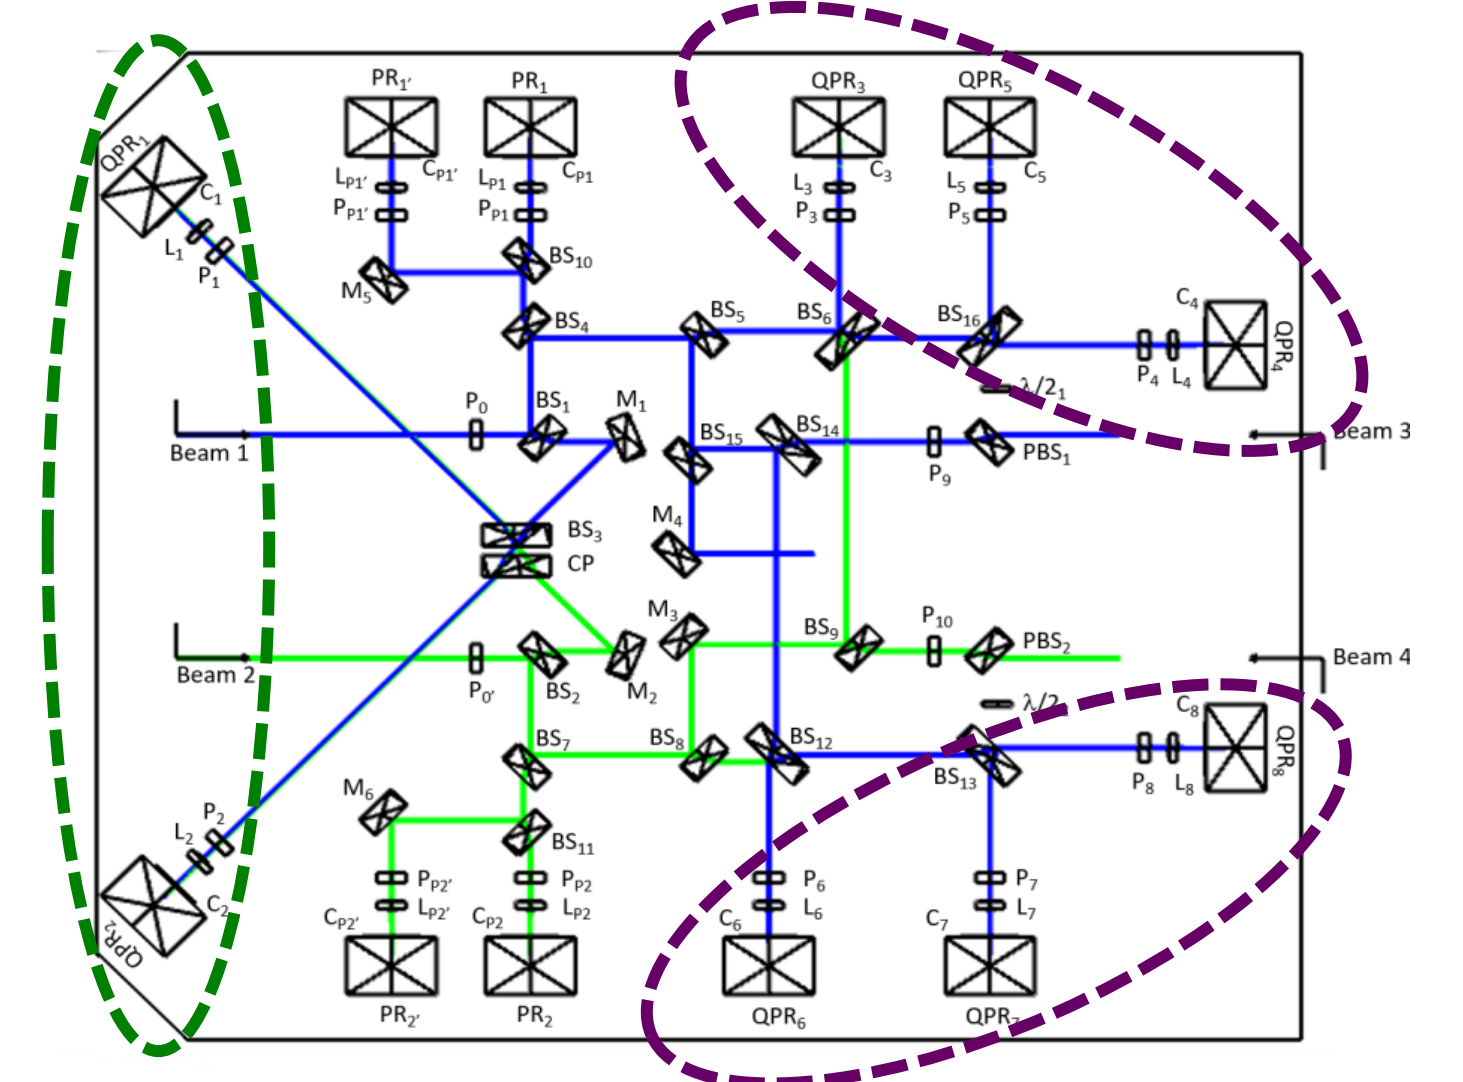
$PR_{1'}$ $PR_1$ $QPR_3$ $QPR_5$

$QPR_1$ $C_1$ $L_1$ $P_1$

$L_{P1'}$ $C_{P1'}$ $P_{P1'}$ $L_{P1}$ $C_{P1}$ $P_{P1}$ $L_3$ $C_3$ $P_3$ $L_5$ $C_5$ $P_5$

$M_5$ $BS_{10}$ $BS_4$ $BS_5$ $BS_6$ $BS_{16}$ $C_4$ $QPR_4$ $P_4$ $L_4$ $\lambda/2_1$

$P_0$ $BS_1$ $M_1$ $BS_{15}$ $BS_{14}$ $P_9$ $PBS_1$ Beam 3

Beam 1

$BS_3$ CP $M_4$

$M_3$ $BS_9$ $P_{10}$ $PBS_2$ Beam 4

Beam 2 $P_{0'}$ $BS_2$ $M_2$ $\lambda/2_2$

$BS_7$ $BS_8$ $BS_{12}$ $BS_{13}$ $C_8$ $QPR_8$ $P_8$ $L_8$

$M_6$ $BS_{11}$ $P_2$ $L_2$ $C_2$ $QPR_2$

$P_{P2'}$ $L_{P2'}$ $C_{P2'}$ $P_{P2}$ $L_{P2}$ $C_{P2}$ $P_6$ $L_6$ $C_6$ $P_7$ $L_7$ $C_7$

$PR_{2'}$ $PR_2$ $QPR_6$ $QPR_7$